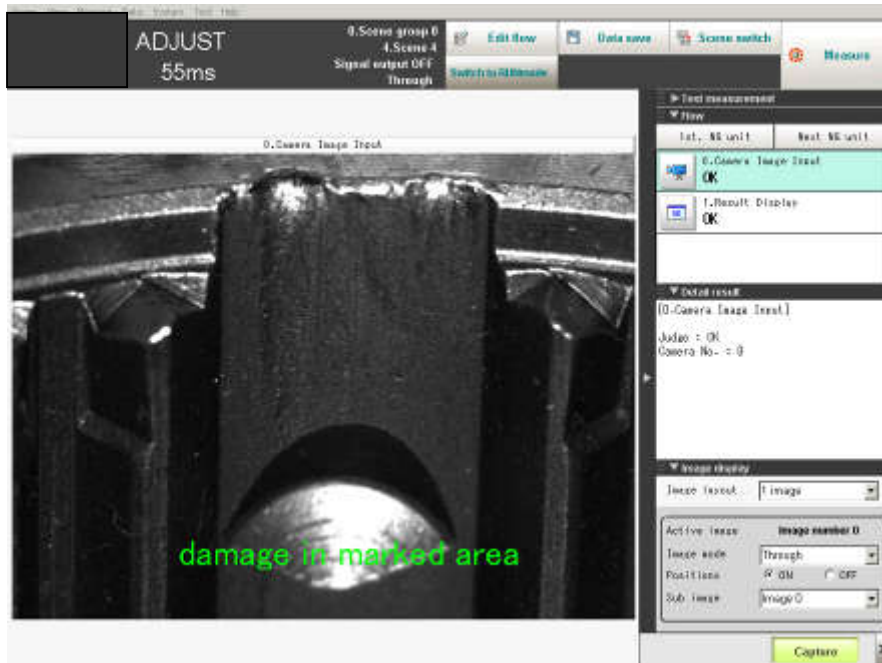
Scene View Measure Data Tools Test Help

ADJUST
55ms

0.Scene group 0
4.Scene 4
Signal output OFF
Through

Edit flow
Switch to ADJ mode
Data save
Scene switch
Measure

0.Camera Image Input

damage in marked area

▶ Test measurement
▼ Flow
1st. NG unit
Next NG unit
0.Camera Image Input
OK
1.Result Display
OK

▼ Detail result
[0.Camera Image Input]

Judge : OK
Camera No. : 0

▼ Image display
Image layout 1 image
Active image Image number 0
Image mode Through
Positions ON OFF
Sub image Image 0

Capture